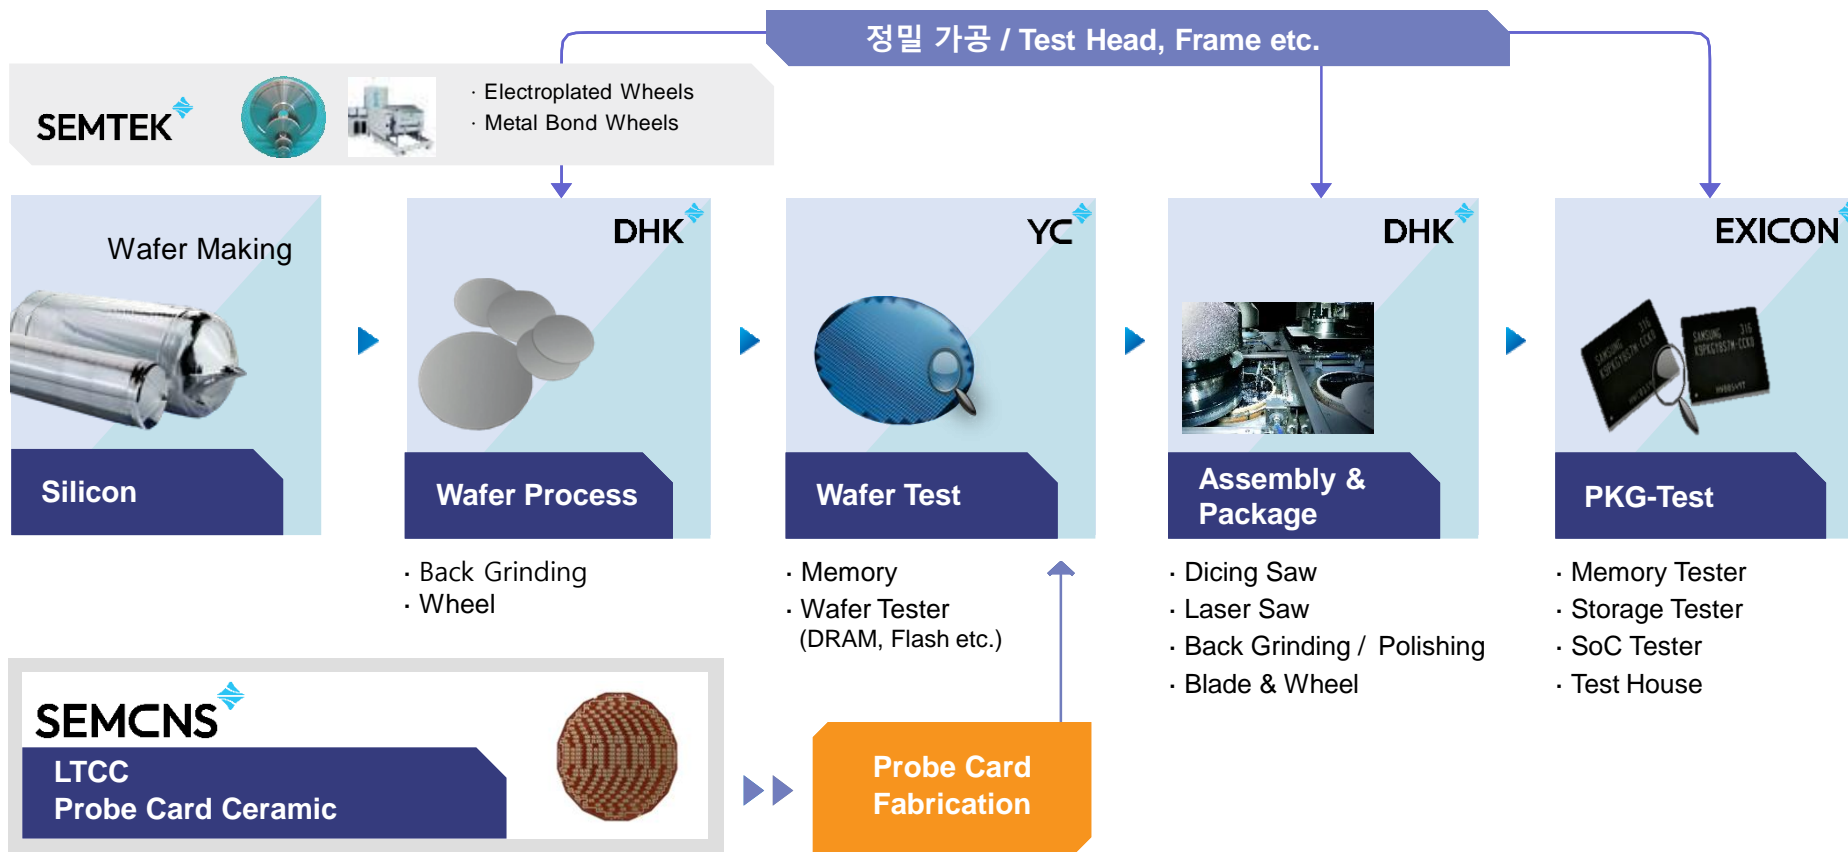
정밀 가공 / Test Head, Frame etc.

SEMTEK

· Electroplated Wheels
· Metal Bond Wheels

Wafer Making

Silicon

DHK

Wafer Process

· Back Grinding
· Wheel

YC

Wafer Test

· Memory
· Wafer Tester
(DRAM, Flash etc.)

DHK

Assembly & Package

· Dicing Saw
· Laser Saw
· Back Grinding / Polishing
· Blade & Wheel

EXICON

PKG-Test

· Memory Tester
· Storage Tester
· SoC Tester
· Test House

SEMCNS

LTCC
Probe Card Ceramic

Probe Card Fabrication